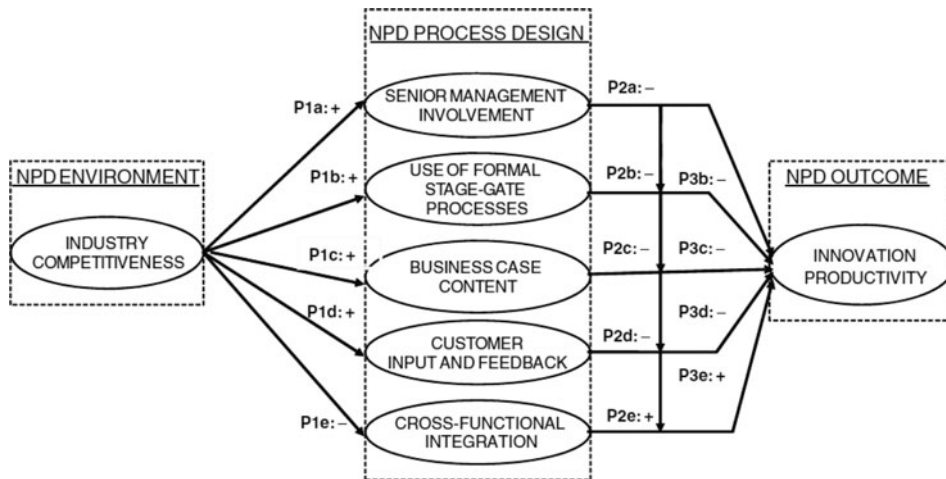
NPD ENVIRONMENT

INDUSTRY COMPETITIVENESS

P1a: +

P1b: +

P1c: +

P1d: +

P1e: –

NPD PROCESS DESIGN

SENIOR MANAGEMENT INVOLVEMENT

USE OF FORMAL STAGE-GATE PROCESSES

BUSINESS CASE CONTENT

CUSTOMER INPUT AND FEEDBACK

CROSS-FUNCTIONAL INTEGRATION

P2a: –

P2b: –

P2c: –

P2d: –

P2e: +

P3b: –

P3c: –

P3d: –

P3e: +

NPD OUTCOME

INNOVATION PRODUCTIVITY